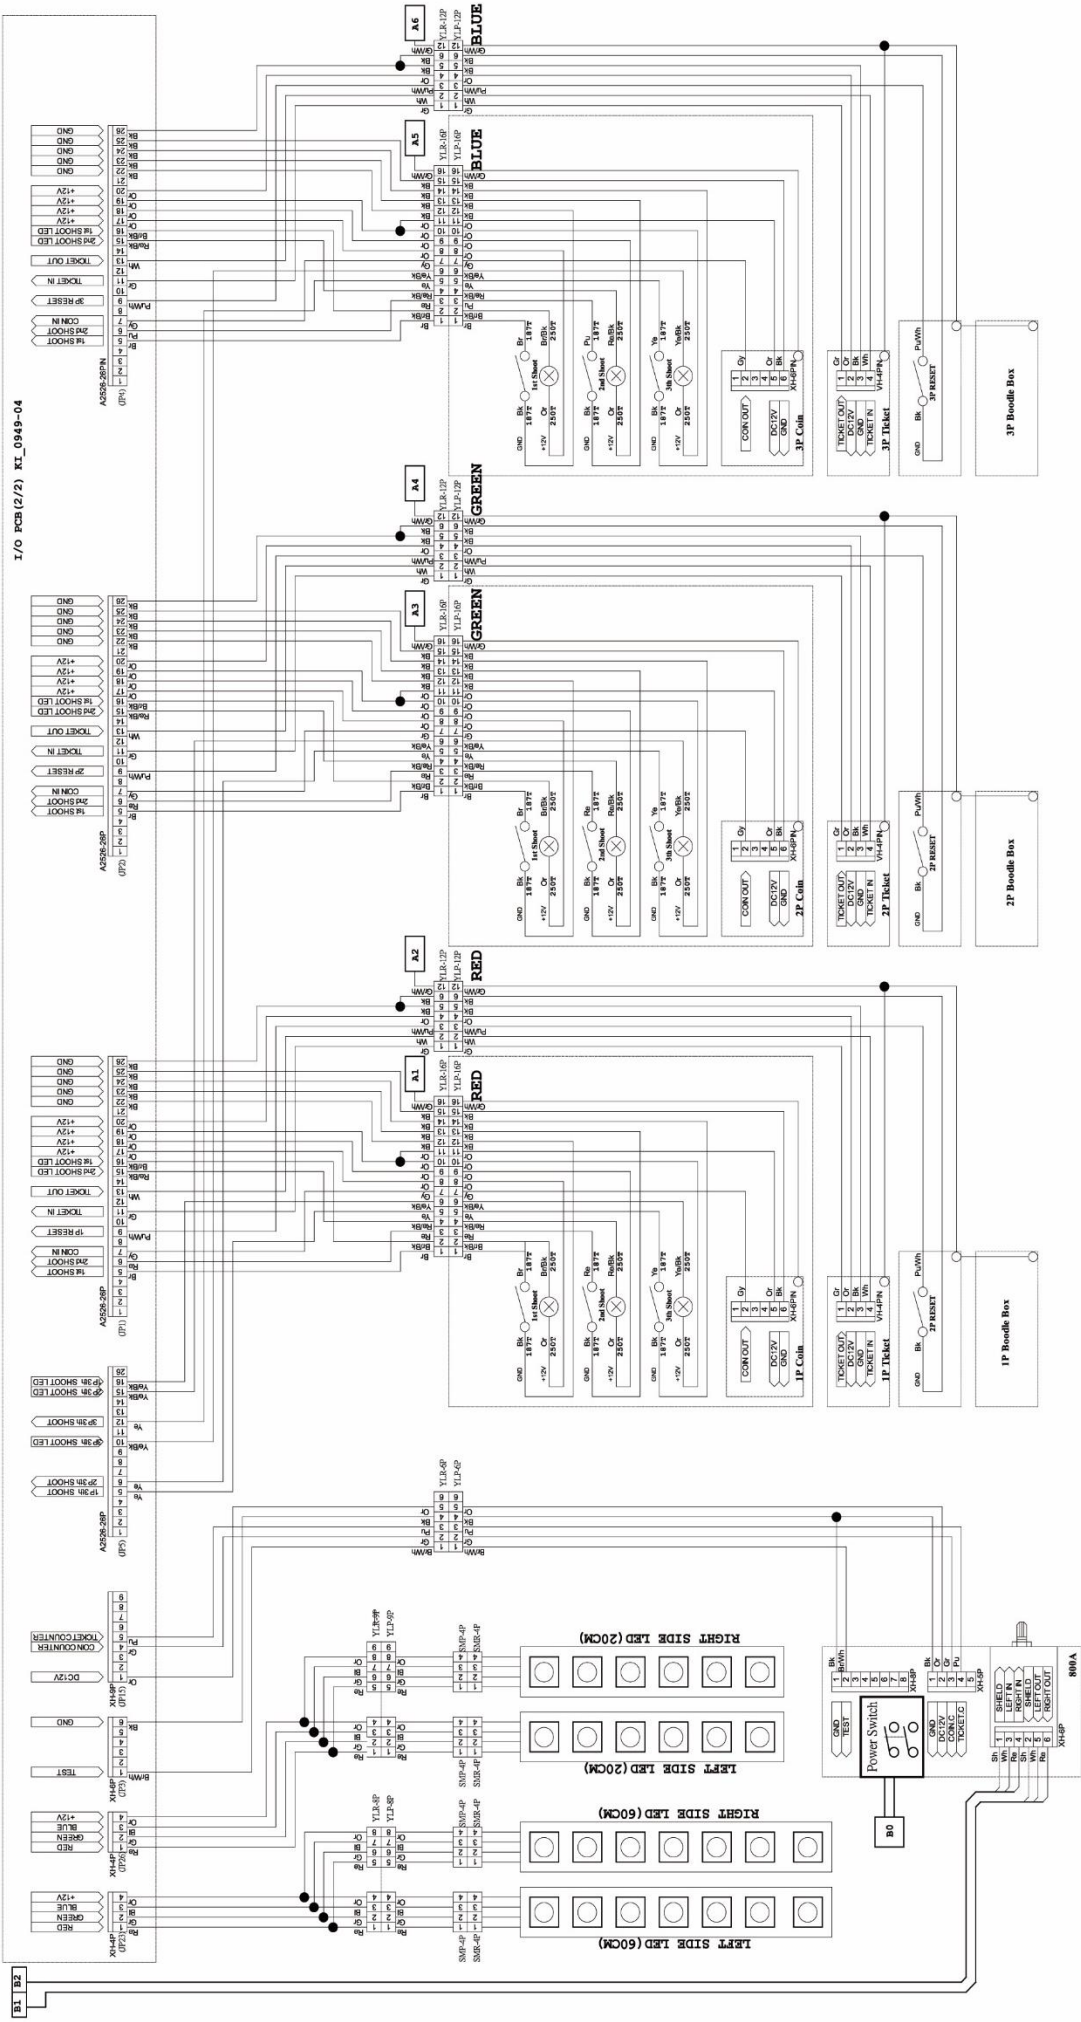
I/O PCB(2/2) KI_0949-04

A6
YLR-12P
YLP-12P
BLUE

A5
YLR-16P
YLP-16P
BLUE

GND
GND
GND
GND
GND
+12V
+12V
+12V
+12V
1st SHOOT LED
2nd SHOOT LED
TICKET OUT
TICKET IN
3P RESET
COIN IN
2nd SHOOT
1st SHOOT
A2526-26PIN
(JP4)

1st Shoot
2nd Shoot
3th Shoot
187T
250T
COIN OUT
DC12V
GND
3P Coin
XH-6PIN
TICKET OUT
DC12V
GND
TICKET IN
3P Ticket
VH-4PIN
3P RESET
3P Boodle Box

A4
YLR-12P
YLP-12P
GREEN

A3
YLR-16P
YLP-16P
GREEN

GND
GND
GND
GND
GND
+12V
+12V
+12V
+12V
1st SHOOT LED
2nd SHOOT LED
TICKET OUT
TICKET IN
2P RESET
COIN IN
2nd SHOOT
1st SHOOT
A2526-26P
(JP2)

1st Shoot
2nd Shoot
3th Shoot
COIN OUT
DC12V
GND
2P Coin
XH-6PIN
TICKET OUT
DC12V
GND
TICKET IN
2P Ticket
VH-4PIN
2P RESET
2P Boodle Box

A2
YLR-12P
YLP-12P
RED

A1
YLR-16P
YLP-16P
RED

GND
GND
GND
GND
GND
+12V
+12V
+12V
+12V
1st SHOOT LED
2nd SHOOT LED
TICKET OUT
TICKET IN
1P RESET
COIN IN
2nd SHOOT
1st SHOOT
A2526-26P
(JP1)

1st Shoot
2nd Shoot
3th Shoot
COIN OUT
DC12V
GND
1P Coin
XH-6PIN
TICKET OUT
DC12V
GND
TICKET IN
1P Ticket
VH-4PIN
2P RESET
1P Boodle Box

4P 3th SHOOT LED
3P 3th SHOOT LED
3P 3th SHOOT
2P 3th SHOOT LED
2P 3th SHOOT
1P 3th SHOOT
A2526-26P
(JP5)
YLR-6P
YLP-6P

TICKET COUNTER
COIN COUNTER
DC12V
XH-8P
(JP15)
GND
TEST
XH-6P
(JP3)
+12V
BLUE
GREEN
RED
XH-4P
(JP26)
+12V
BLUE
GREEN
RED
XH-4P
(JP23)

YLR-8P
YLP-8P
SMP-4P
SMR-4P
RIGHT SIDE LED (20CM)
LEFT SIDE LED (20CM)
RIGHT SIDE LED (60CM)
LEFT SIDE LED (60CM)

GND
TEST
XH-8P
Power Switch
GND
DC12V
CONN.C
TICKET.C
XH-5P
SHELD
LEFT IN
RIGHT IN
SHELD
LEFT OUT
RIGHT OUT
XH-6P
800A
B0
B1
B2